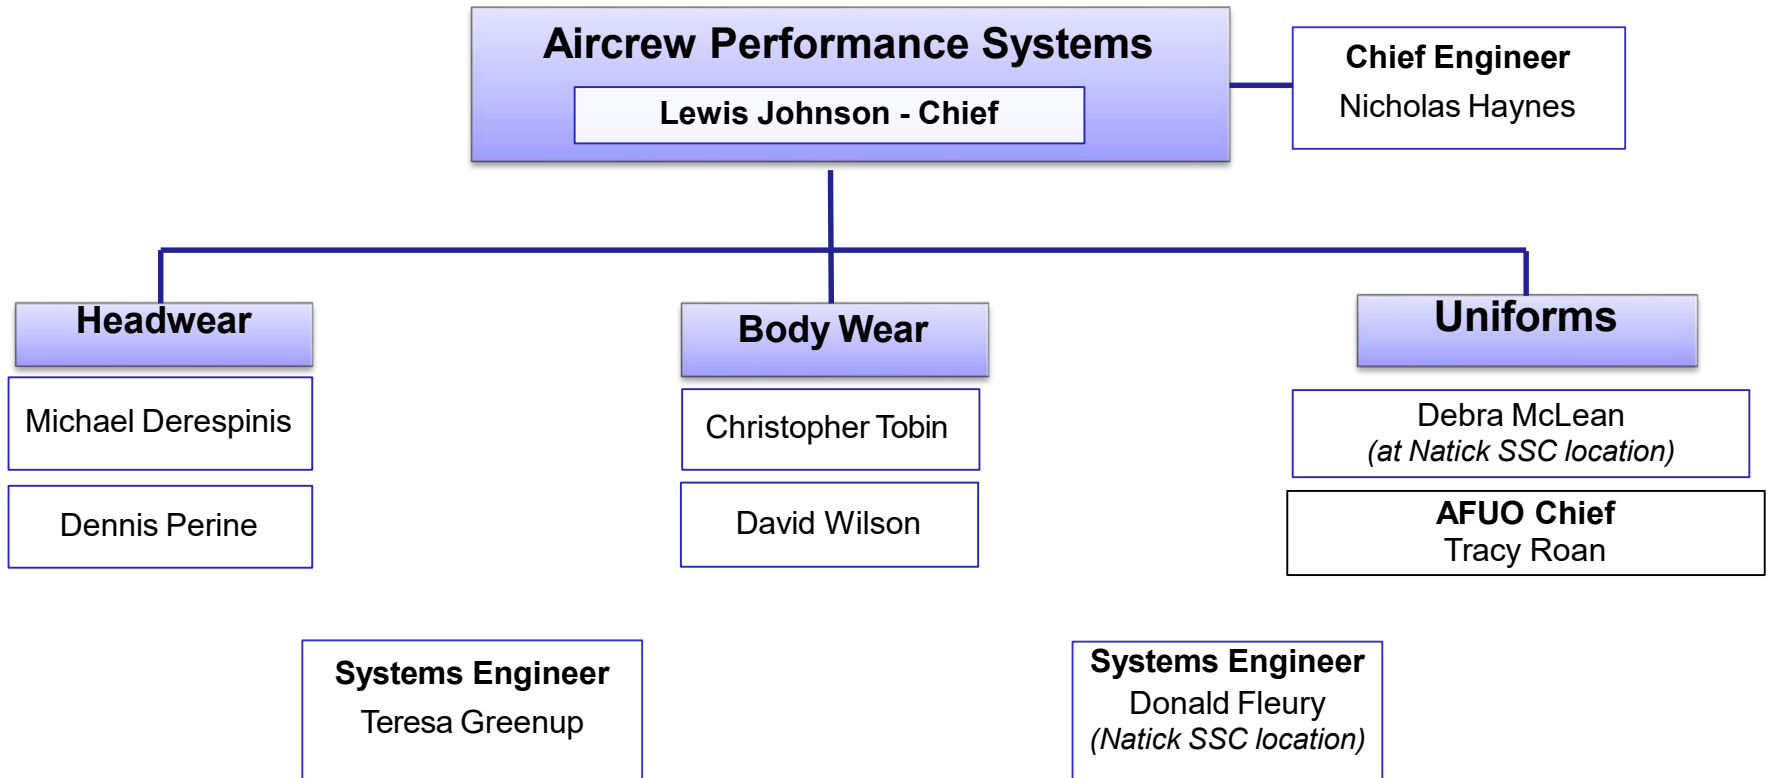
Aircrew Performance Systems

Lewis Johnson - Chief

Chief Engineer
Nicholas Haynes

Headwear

Michael Derespinis

Dennis Perine

Body Wear

Christopher Tobin

David Wilson

Uniforms

Debra McLean
(at Natick SSC location)

AFUO Chief
Tracy Roan

Systems Engineer
Teresa Greenup

Systems Engineer
Donald Fleury
(Natick SSC location)